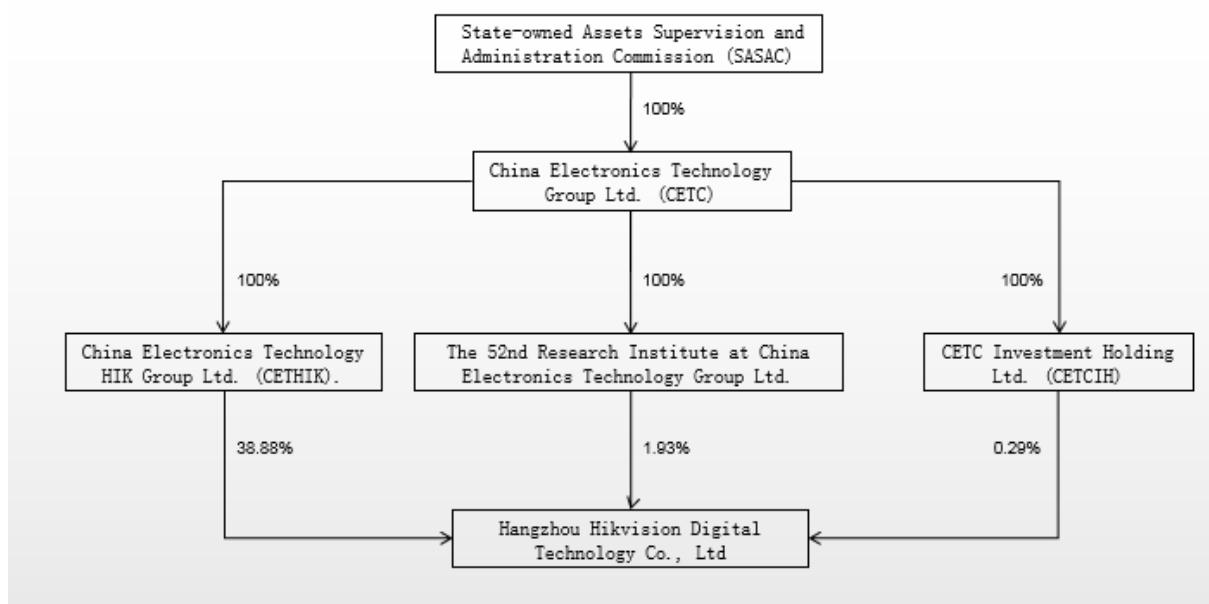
State-owned Assets Supervision and Administration Commission (SASAC)

100%

China Electronics Technology Group Ltd. (CETC)

100%

100%

100%

China Electronics Technology HIK Group Ltd. (CETHIK).

The 52nd Research Institute at China Electronics Technology Group Ltd.

CETC Investment Holding Ltd. (CETCIH)

38.88%

1.93%

0.29%

Hangzhou Hikvision Digital Technology Co., Ltd